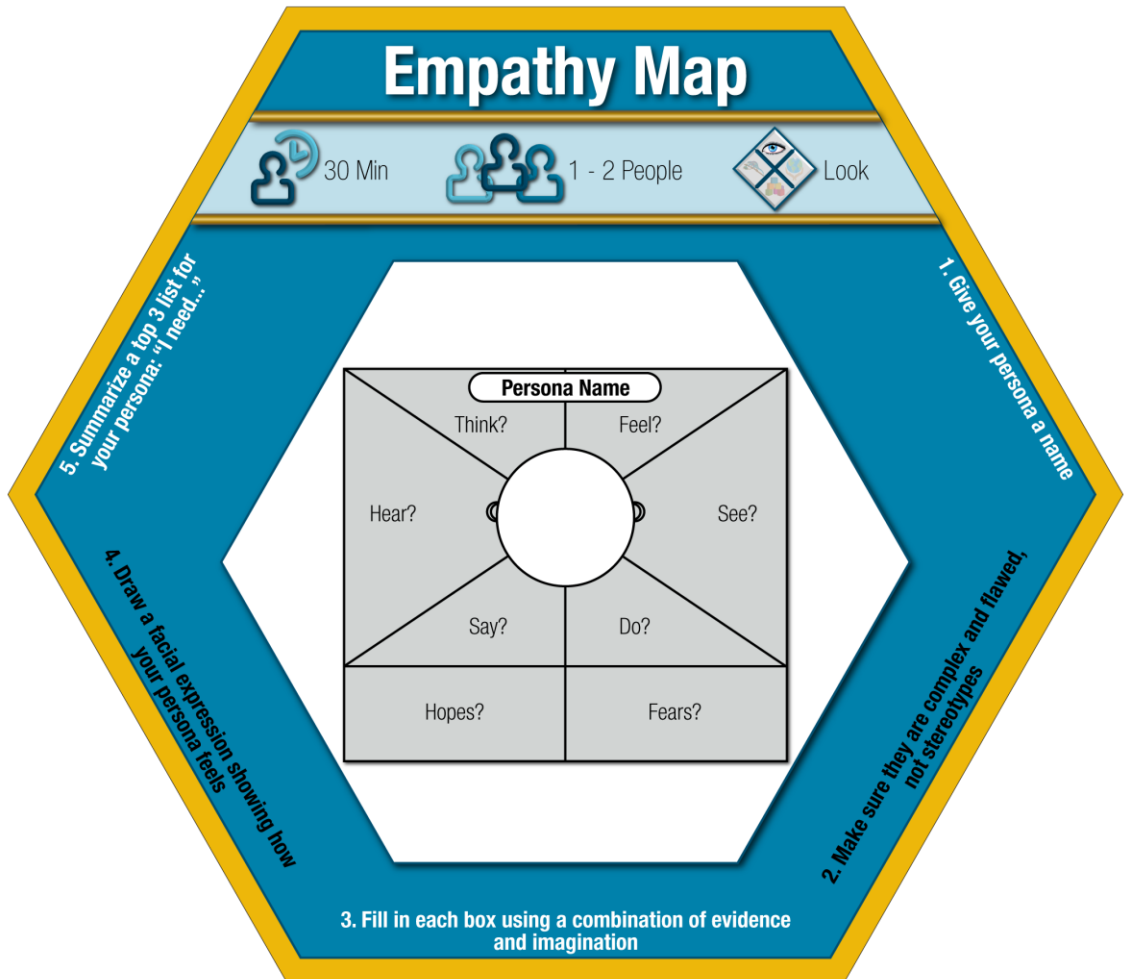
Empathy Map

30 Min

1 - 2 People

Look

Persona Name

Think?

Feel?

Hear?

See?

Say?

Do?

Hopes?

Fears?

1. Give your persona a name

2. Make sure they are complex and flawed, not stereotypes

3. Fill in each box using a combination of evidence and imagination

4. Draw a facial expression showing how your persona feels

5. Summarize a top 3 list for your persona: "I need..."